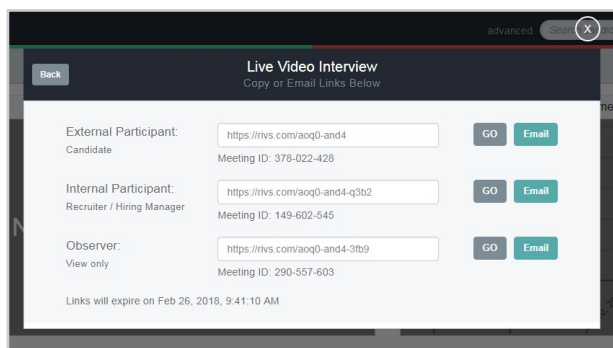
advanced Searc

X

Back

Live Video Interview
Copy or Email Links Below

External Participant:
Candidate

https://rivs.com/aoq0-and4

Meeting ID: 378-022-428

GO Email

Internal Participant:
Recruiter / Hiring Manager

https://rivs.com/aoq0-and4-q3b2

Meeting ID: 149-602-545

GO Email

Observer:
View only

https://rivs.com/aoq0-and4-3fb9

Meeting ID: 290-557-603

GO Email

Links will expire on Feb 26, 2018, 9:41:10 AM